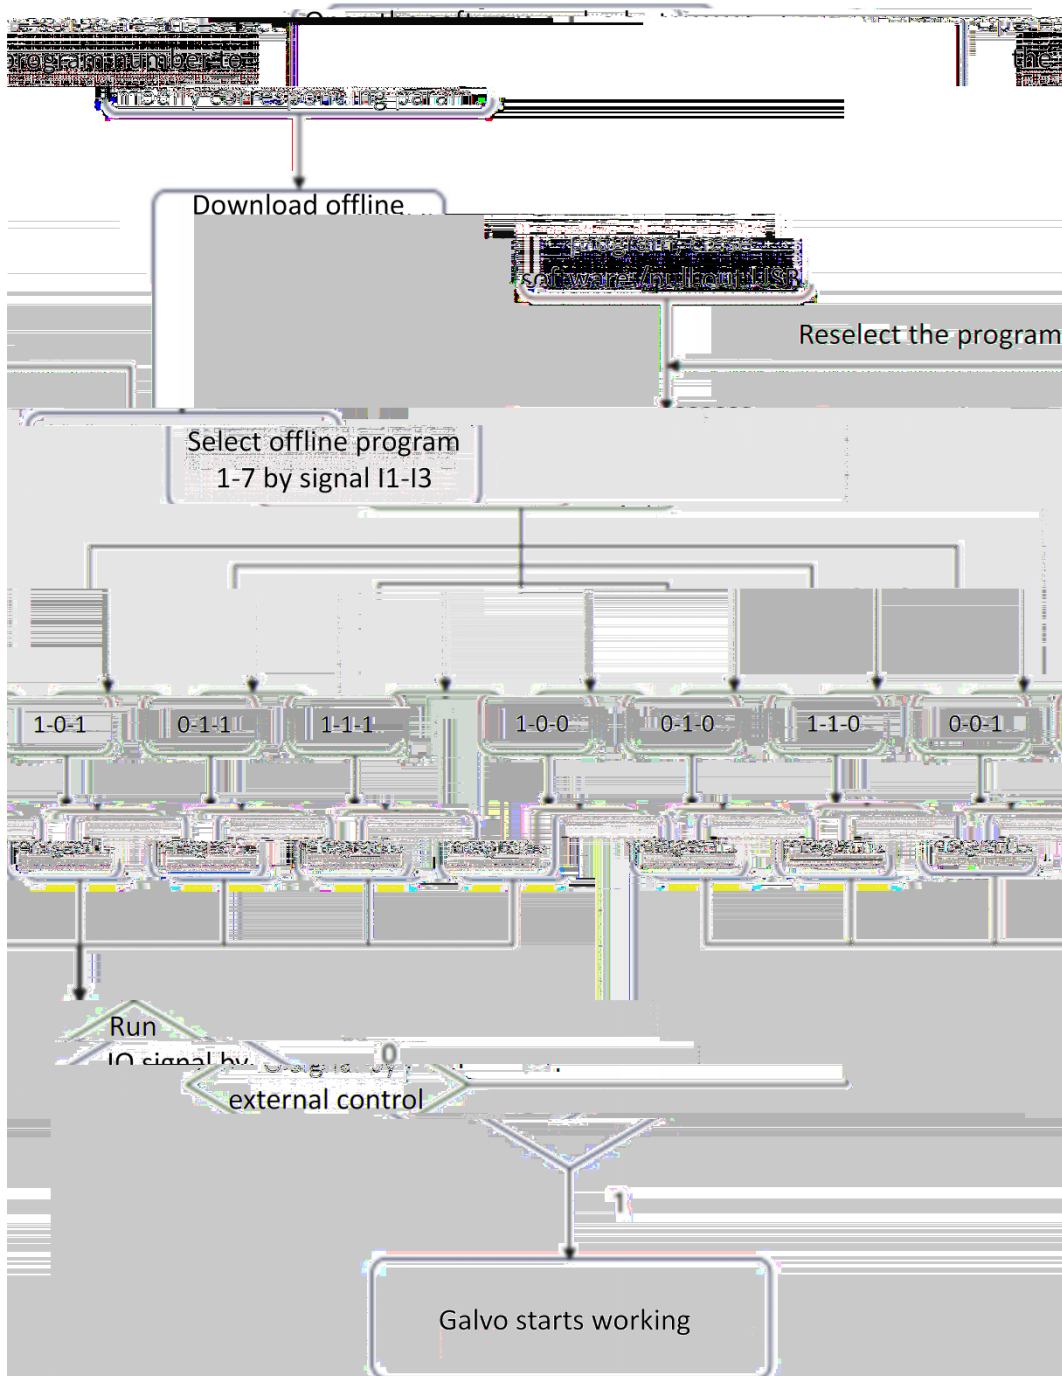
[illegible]
program number to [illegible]
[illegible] the
modify corresponding param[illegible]

Download offline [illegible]

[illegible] program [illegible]
software/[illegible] USB

Reselect the program

Select offline program
1-7 by signal I1-I3

1-0-1
0-1-1
1-1-1
1-0-0
0-1-0
1-1-0
0-0-1

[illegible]
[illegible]
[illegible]
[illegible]
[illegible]
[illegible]
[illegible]

Run
IO signal by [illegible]
0
external control

1

Galvo starts working